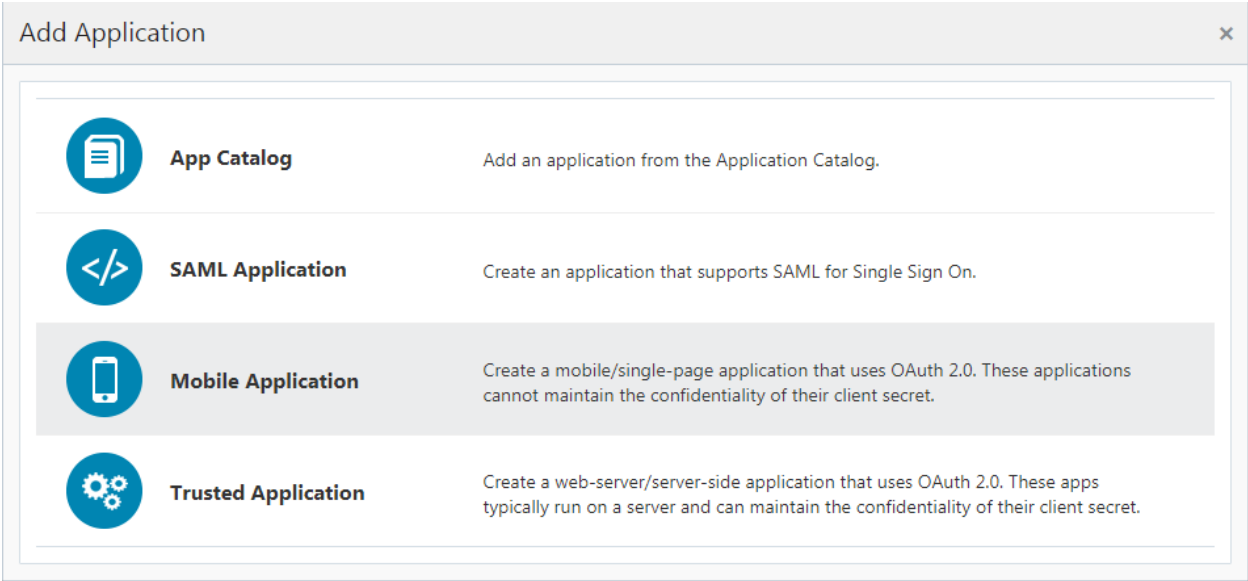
Add Application

×

</>

App Catalog

Add an application from the Application Catalog.

SAML Application

Create an application that supports SAML for Single Sign On.

Mobile Application

Create a mobile/single-page application that uses OAuth 2.0. These applications cannot maintain the confidentiality of their client secret.

Trusted Application

Create a web-server/server-side application that uses OAuth 2.0. These apps typically run on a server and can maintain the confidentiality of their client secret.